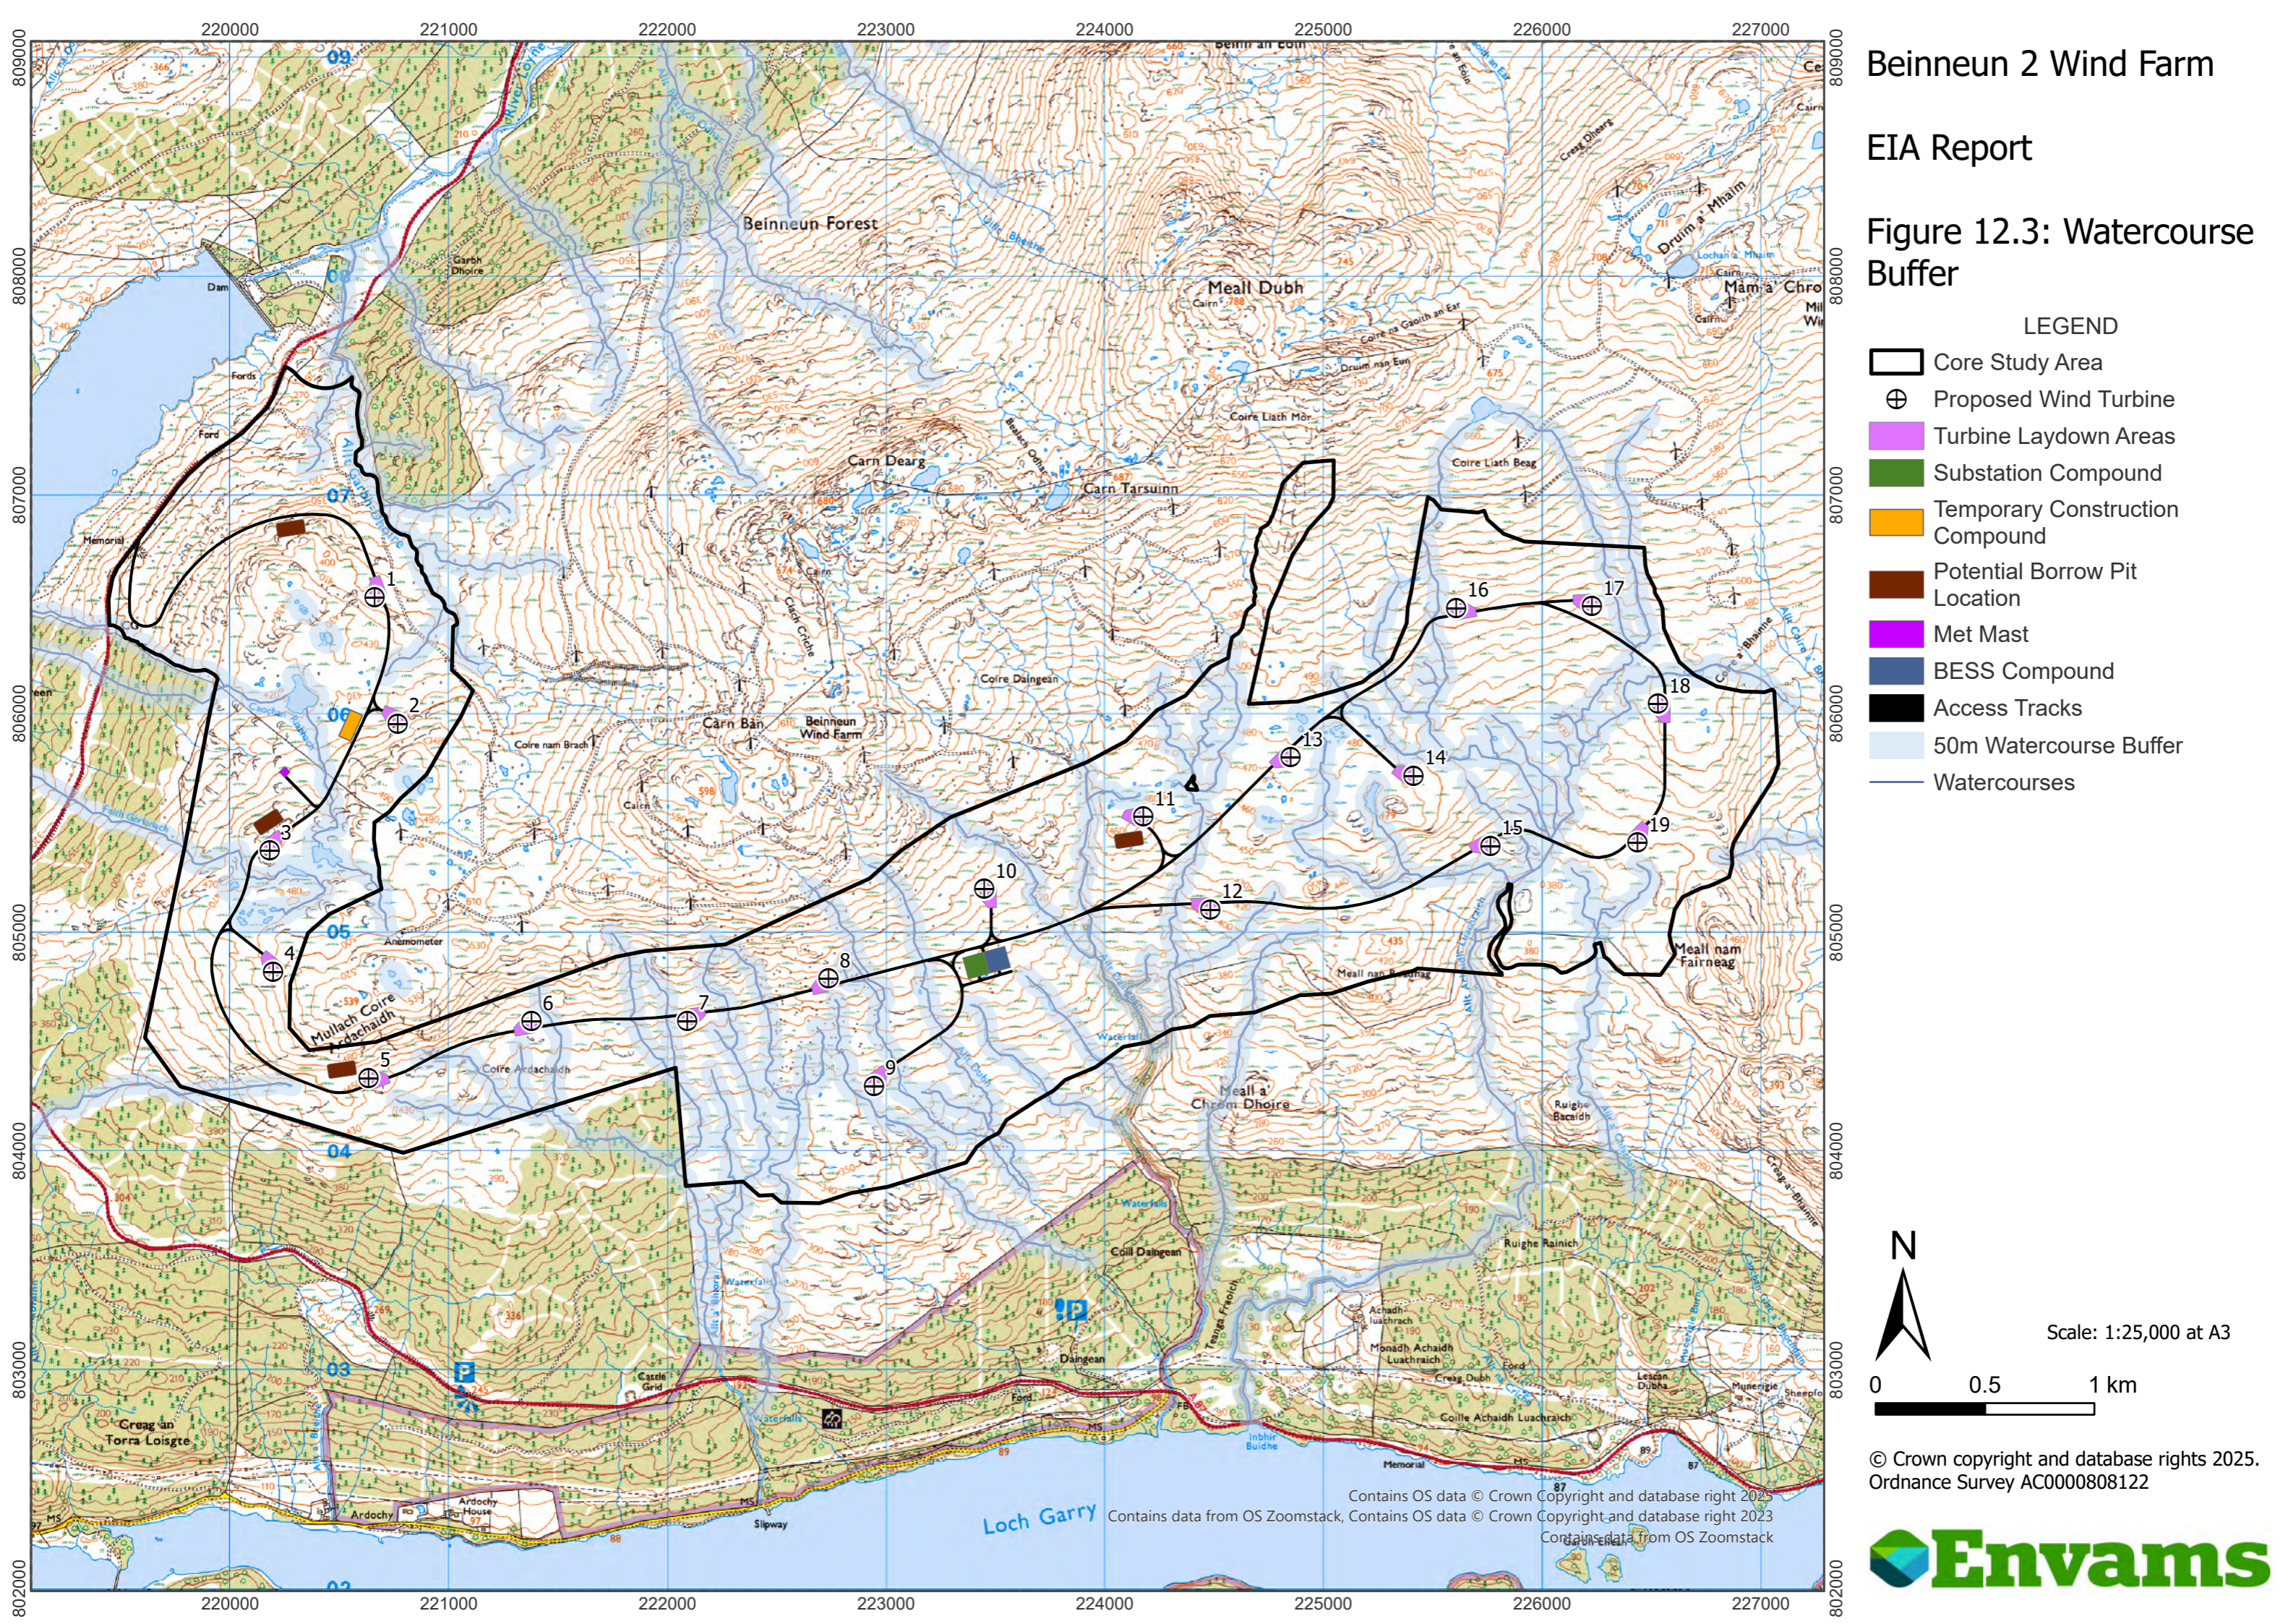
220000 221000 222000 223000 224000 225000 226000 227000

809000 808000 807000 806000 805000 804000 803000 802000

09 07 06 05 04 03 02

Beinneun Forest
Meall Dubh
Carn Dearg
Carn Tarsuinn
Carn Bàn
Beinneun Wind Farm
Coire Daingean
Coire nam Brach
Coire Liath Mòr
Coire Liath Beag
Drum nan Eun
Druim a' Mhaim
Màm a' Chro
Mullach Coire Ardachaidh
Coire Ardachaidh
Anemometer
Meall nam Fairneag
Meall a' Chrom Dhoire
Coill Daingean
Daingean
Creag an Torra Loisgte
Ardochy
Ardochy House
Slipway
Loch Garry
Dam
Fords
Ford
Memorial
Creag Dhearg
Rulghe Baceidh
Ruighe Ràinich
Achadh Luachraich
Coille Achadh Luachraich
Creag Dubh
Castle Grag
Beinn an Eoin
Meall nam Ruadhag

1 2 3 4 5 6 7 8 9 10 11 12 13 14 15 16 17 18 19

Beinneun 2 Wind Farm

EIA Report

Figure 12.3: Watercourse Buffer

LEGEND
Core Study Area
Proposed Wind Turbine
Turbine Laydown Areas
Substation Compound
Temporary Construction Compound
Potential Borrow Pit Location
Met Mast
BESS Compound
Access Tracks
50m Watercourse Buffer
Watercourses

N

Scale: 1:25,000 at A3

0 0.5 1 km

© Crown copyright and database rights 2025. Ordnance Survey AC0000808122

Contains OS data © Crown Copyright and database right 2025
Contains data from OS Zoomstack, Contains OS data © Crown Copyright and database right 2023
Contains data from OS Zoomstack

Envams